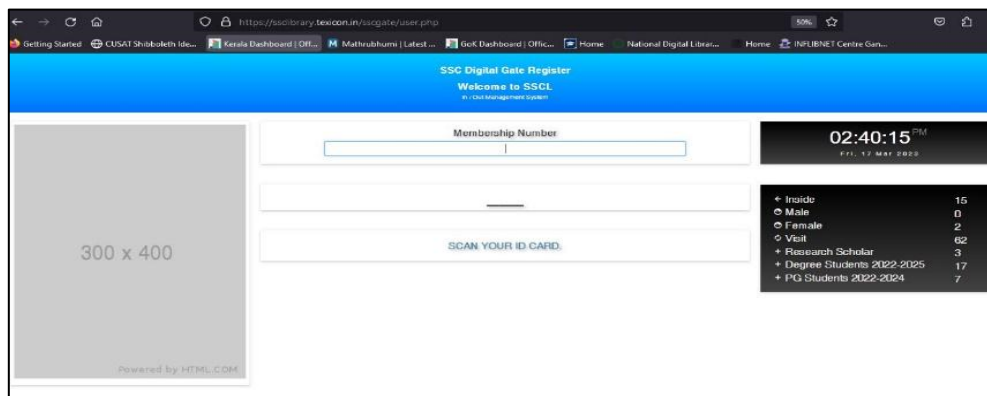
https://ssclibrary.texicon.in/sscgate/user.php

50%

Getting Started CUSAT Shibboleth Ide... Kerala Dashboard | Off... Mathrubhumi | Latest ... GoK Dashboard | Offic... Home National Digital Librar... Home INFLIBNET Centre Gan...

SSC Digital Gate Register
Welcome to SSCL
In / Out Management System

300 x 400

Powered by HTML.COM

Membership Number

SCAN YOUR ID CARD.

02:40:15 PM
Fri, 17 Mar 2023

| | |
|---|---|
| Inside | 15 |
| Male | 0 |
| Female | 2 |
| Visit | 62 |
| Research Scholar | 3 |
| Degree Students 2022-2025 | 17 |
| PG Students 2022-2024 | 7 |